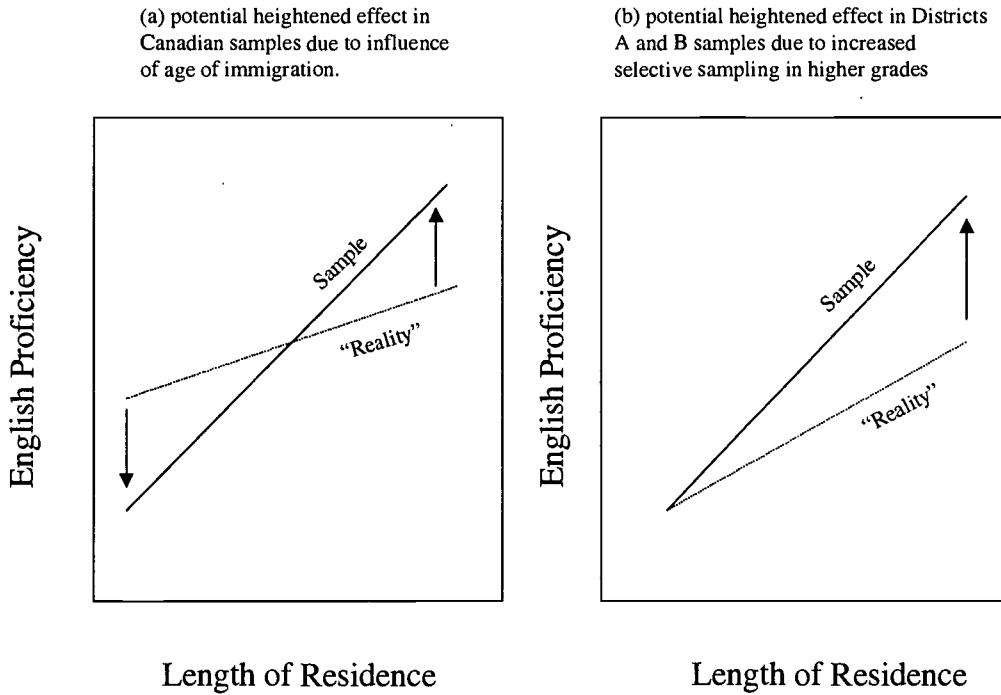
(a) potential heightened effect in Canadian samples due to influence of age of immigration.

English Proficiency

Sample

"Reality"

Length of Residence

(b) potential heightened effect in Districts A and B samples due to increased selective sampling in higher grades

English Proficiency

Sample

"Reality"

Length of Residence